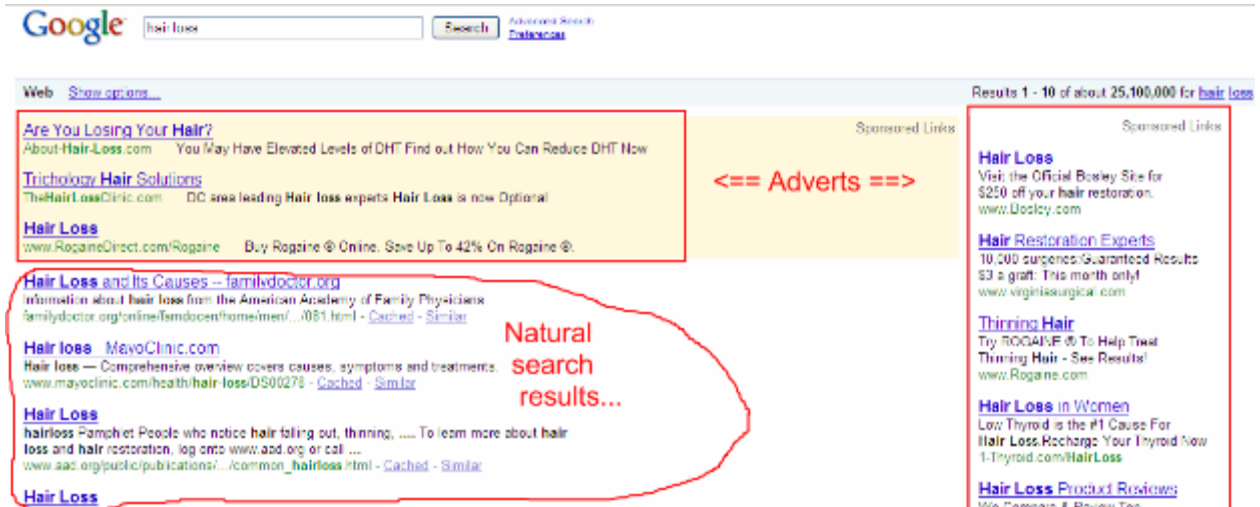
Google hair loss Search Advanced Search Preferences

Web Show options...

Results 1 - 10 of about 25,100,000 for hair loss

Sponsored Links

Are You Losing Your Hair?
About-Hair-Loss.com You May Have Elevated Levels of DHT Find out How You Can Reduce DHT Now

Trichology Hair Solutions
TheHairLossClinic.com DC area leading Hair loss experts Hair Loss is now Optional

Hair Loss
www.RogaineDirect.com/Rogaine Buy Rogaine ® Online. Save Up To 42% On Rogaine ®.

<== Adverts ==>

Hair Loss and Its Causes -- familydoctor.org
Information about hair loss from the American Academy of Family Physicians
familydoctor.org/online/famdocen/home/men/.../081.html - Cached - Similar

Hair loss MayoClinic.com
Hair loss — Comprehensive overview covers causes, symptoms and treatments.
www.mayoclinic.com/health/hair-loss/DS00278 - Cached - Similar

Hair Loss
hairloss Pamphlet People who notice hair falling out, thinning, ..... To learn more about hair loss and hair restoration, log onto www.aad.org or call ...
www.aad.org/public/publications/.../common_hairloss.html - Cached - Similar

Hair Loss

Natural search results...

Sponsored Links

Hair Loss
Visit the Official Bosley Site for $250 off your hair restoration.
www.Bosley.com

Hair Restoration Experts
10,000 surgeries.Guaranteed Results $3 a graft. This month only!
www.virginiasurgical.com

Thinning Hair
Try ROGAINE ® To Help Treat Thinning Hair - See Results!
www.Rogaine.com

Hair Loss in Women
Low Thyroid is the #1 Cause For Hair Loss.Recharge Your Thyroid Now
1-Thyroid.com/HairLoss

Hair Loss Product Reviews
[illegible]